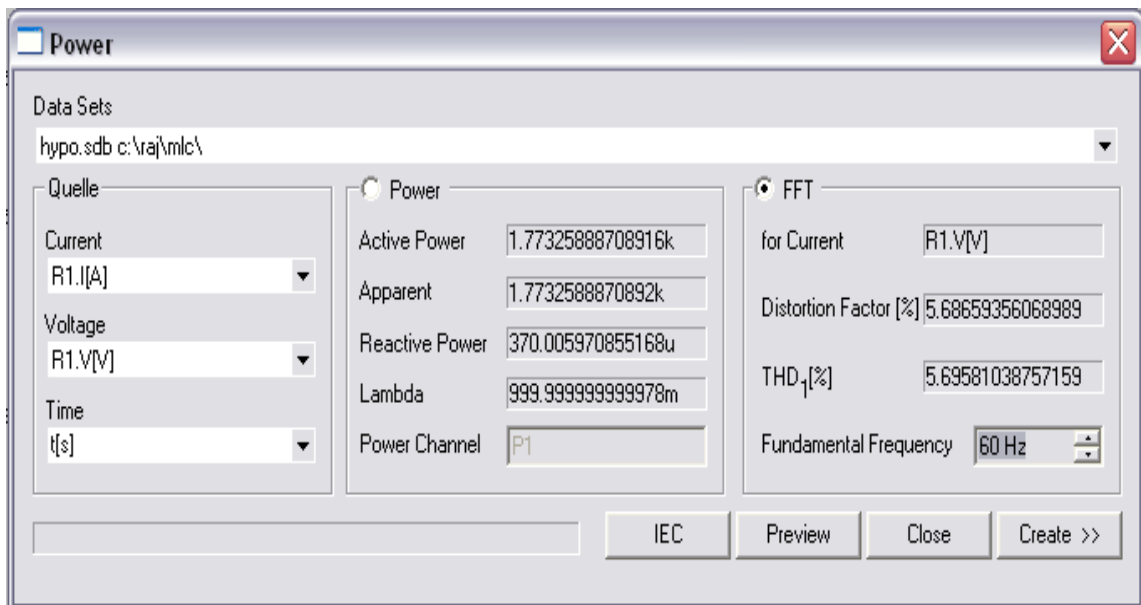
Power

Data Sets

hypo.sdb c:\raj\mlc\

Quelle

Current

R1.I[A]

Voltage

R1.V[V]

Time

t[s]

Power

Active Power 1.77325888708916k

Apparent 1.7732588870892k

Reactive Power 370.005970855168u

Lambda 999.999999999978m

Power Channel P1

FFT

for Current R1.V[V]

Distortion Factor [%] 5.68659356068989

$THD_1$[%] 5.69581038757159

Fundamental Frequency 60 Hz

IEC

Preview

Close

Create >>